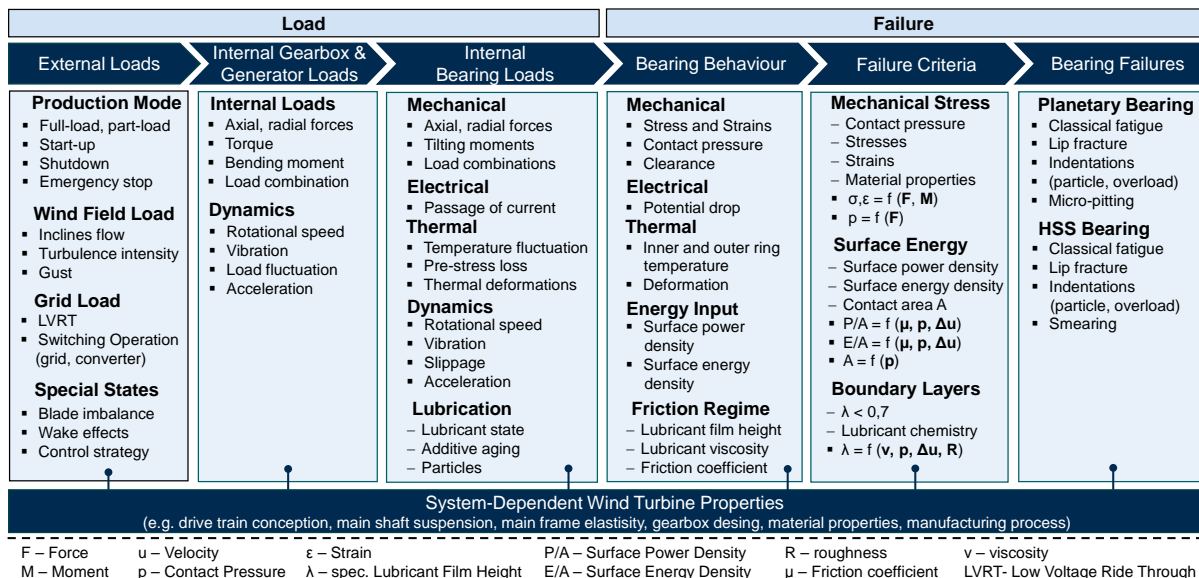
Load

Failure

External Loads

Internal Gearbox & Generator Loads

Internal Bearing Loads

Bearing Behaviour

Failure Criteria

Bearing Failures

Production Mode
- Full-load, part-load
- Start-up
- Shutdown
- Emergency stop

Wind Field Load
- Inclines flow
- Turbulence intensity
- Gust

Grid Load
- LVRT
- Switching Operation (grid, converter)

Special States
- Blade imbalance
- Wake effects
- Control strategy

Internal Loads
- Axial, radial forces
- Torque
- Bending moment
- Load combination

Dynamics
- Rotational speed
- Vibration
- Load fluctuation
- Acceleration

Mechanical
- Axial, radial forces
- Tilting moments
- Load combinations

Electrical
- Passage of current

Thermal
- Temperature fluctuation
- Pre-stress loss
- Thermal deformations

Dynamics
- Rotational speed
- Vibration
- Slippage
- Acceleration

Lubrication
– Lubricant state
– Additive aging
– Particles

Mechanical
- Stress and Strains
- Contact pressure
- Clearance

Electrical
- Potential drop

Thermal
- Inner and outer ring temperature
- Deformation

Energy Input
- Surface power density
- Surface energy density

Friction Regime
– Lubricant film height
– Lubricant viscosity
– Friction coefficient

Mechanical Stress
– Contact pressure
– Stresses
– Strains
– Material properties
- σ,ε = f (**F**, **M**)
- p = f (**F**)

Surface Energy
– Surface power density
– Surface energy density
– Contact area A
- P/A = f (**μ, p, Δu**)
- E/A = f (**μ, p, Δu**)
- A = f (**p**)

Boundary Layers
– λ < 0,7
– Lubricant chemistry
- λ = f (**v, p, Δu, R**)

Planetary Bearing
- Classical fatigue
- Lip fracture
- Indentations
- (particle, overload)
- Micro-pitting

HSS Bearing
- Classical fatigue
- Lip fracture
- Indentations (particle, overload)
- Smearing

System-Dependent Wind Turbine Properties
(e.g. drive train conception, main shaft suspension, main frame elastisity, gearbox desing, material properties, manufacturing process)

F – Force
M – Moment
u – Velocity
p – Contact Pressure
ε – Strain
λ – spec. Lubricant Film Height
P/A – Surface Power Density
E/A – Surface Energy Density
R – roughness
μ – Friction coefficient
v – viscosity
LVRT- Low Voltage Ride Through